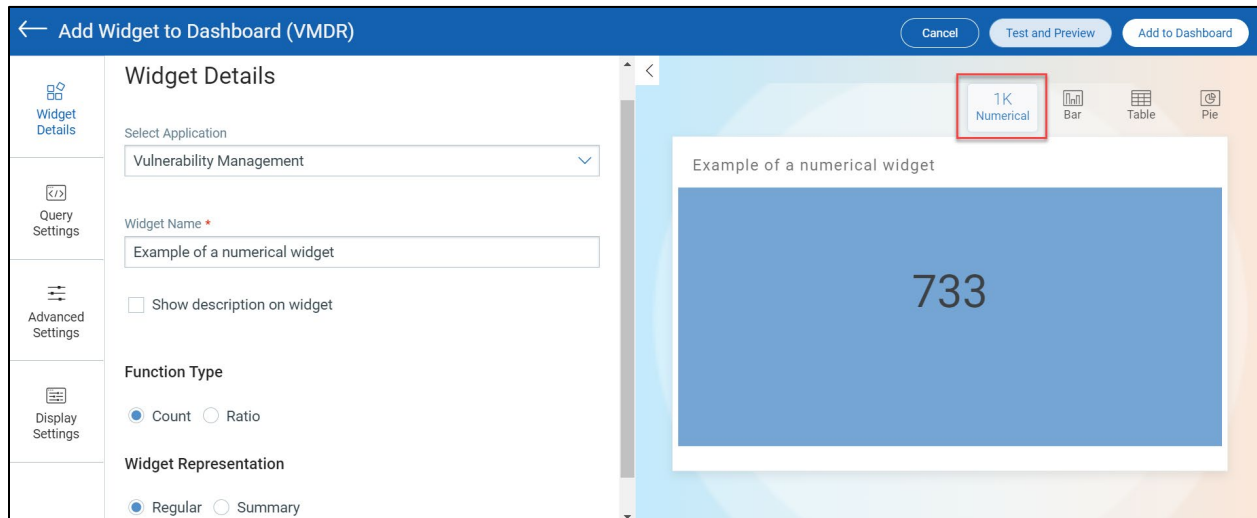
Add Widget to Dashboard (VMDR)

Cancel

Test and Preview

Add to Dashboard

Widget Details

Query Settings

Advanced Settings

Display Settings

Widget Details

Select Application

Vulnerability Management

Widget Name *

Example of a numerical widget

Show description on widget

Function Type

Count Ratio

Widget Representation

Regular Summary

1K
Numerical

Bar

Table

Pie

Example of a numerical widget

733